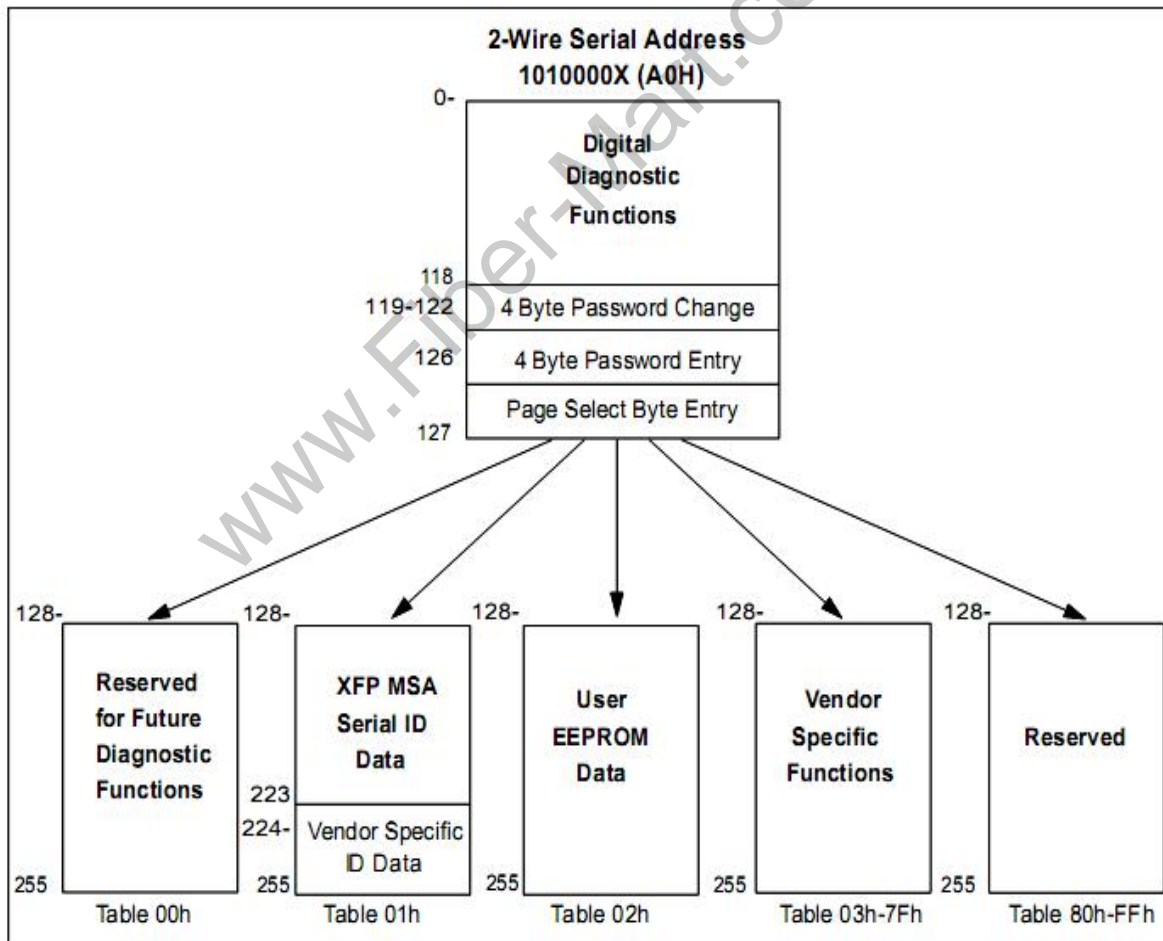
2-Wire Serial Address
1010000X (A0H)

0-

Digital Diagnostic Functions

118

119-122 4 Byte Password Change

126 4 Byte Password Entry

Page Select Byte Entry

127

www.Fiber-Mart.com

128-

Reserved for Future Diagnostic Functions

255

Table 00h

128-

XFP MSA Serial ID Data

223

224-

Vendor Specific ID Data

255

Table 01h

128-

User EEPROM Data

255

Table 02h

128-

Vendor Specific Functions

255

Table 03h-7Fh

128-

Reserved

255

Table 80h-FFh